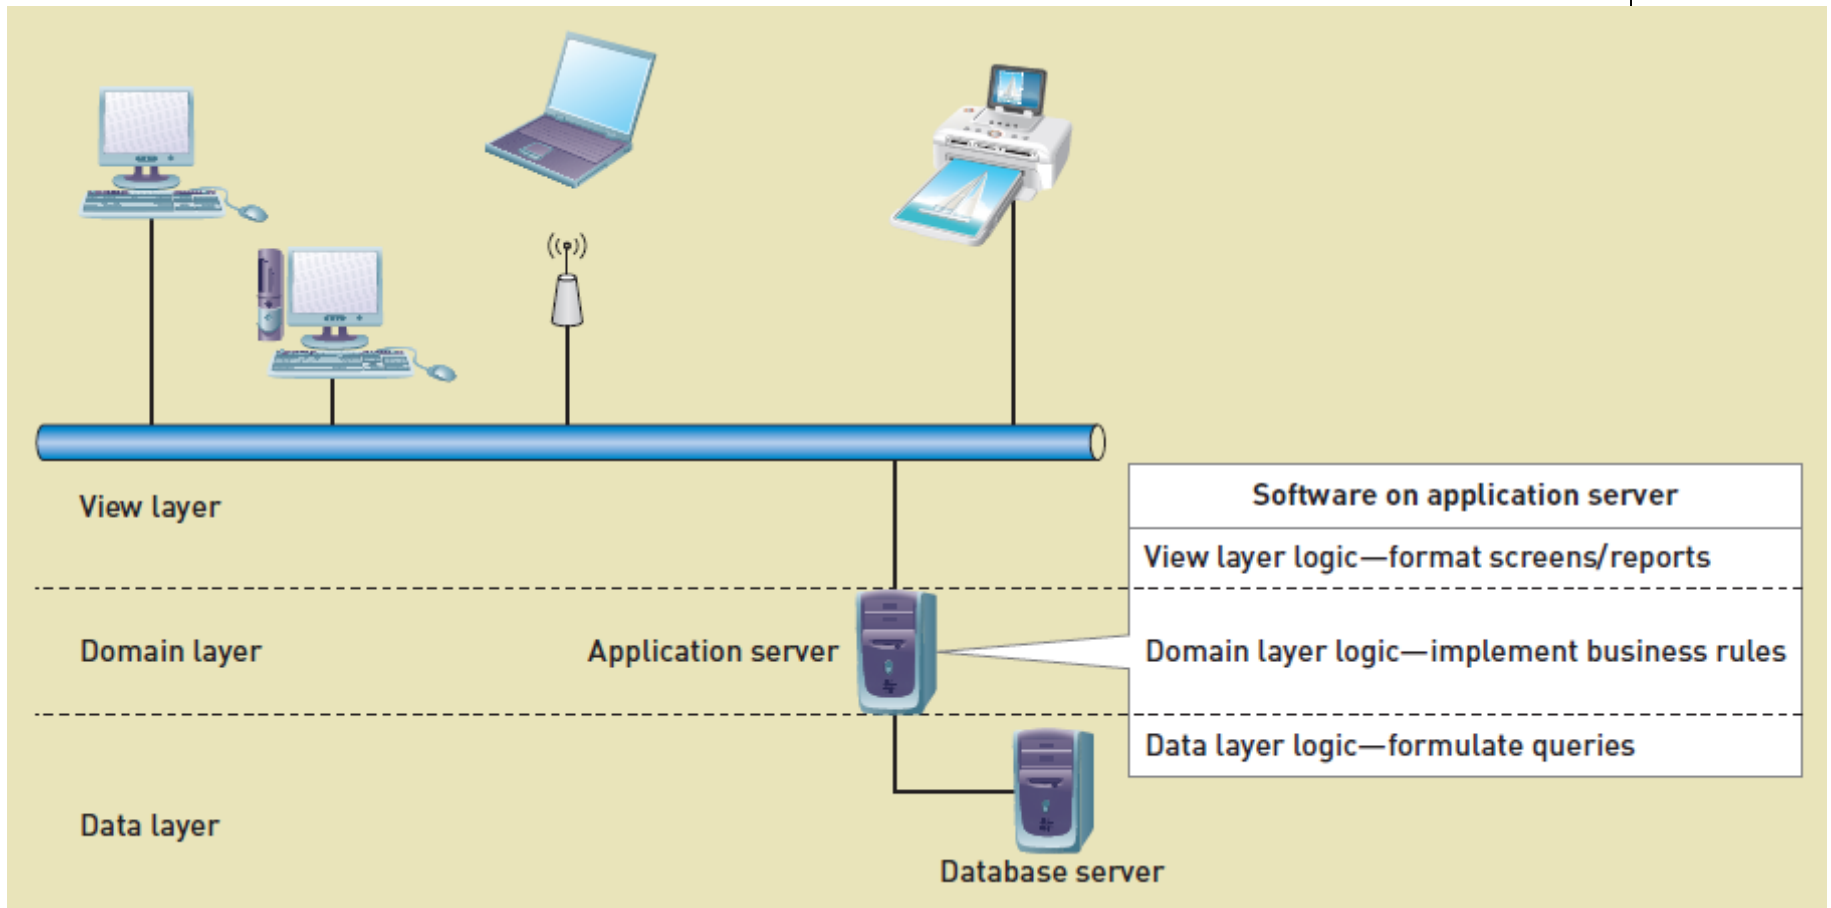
View layer

Domain layer

Data layer

Application server

Database server

| Software on application server |
|---|
| View layer logic—format screens/reports |
| Domain layer logic—implement business rules |
| Data layer logic—formulate queries |